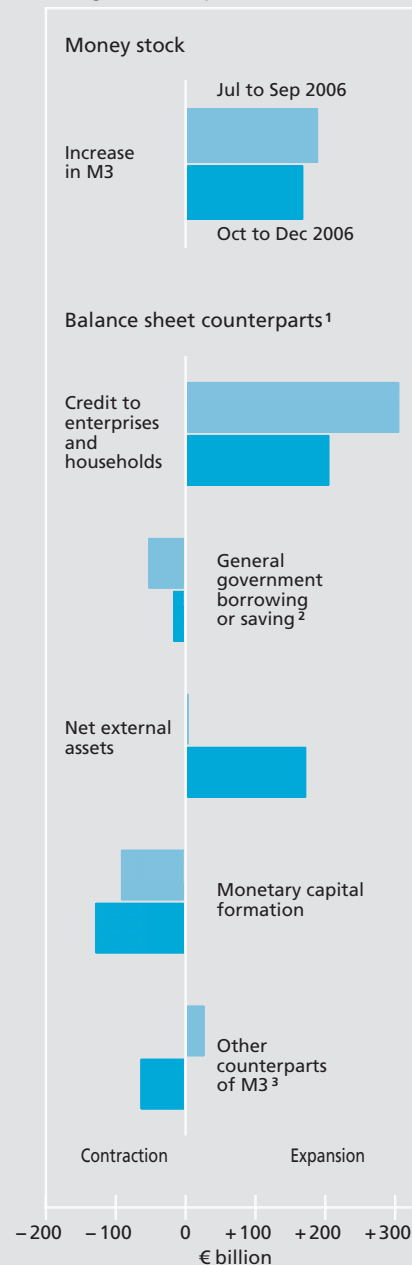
Money stock

Jul to Sep 2006

Increase in M3

Oct to Dec 2006

Balance sheet counterparts ¹

Credit to enterprises and households

General government borrowing or saving ²

Net external assets

Monetary capital formation

Other counterparts of M3 ³

Contraction

Expansion

– 200

– 100

0

+ 100

+ 200

+ 300

€ billion